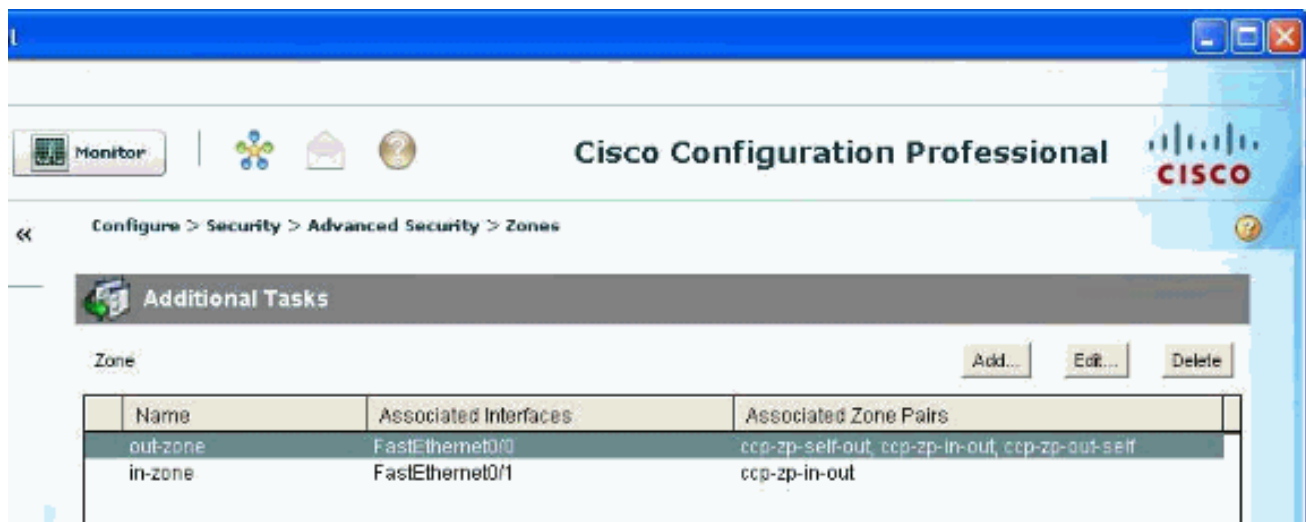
Monitor

Cisco Configuration Professional

cisco

«

Configure > Security > Advanced Security > Zones

Additional Tasks

Zone

Add... Edit... Delete

| Name | Associated Interfaces | Associated Zone Pairs |
|---|---|---|
| out-zone | FastEthernet0/0 | ccp-zp-self-out, ccp-zp-in-out, ccp-zp-out-self |
| in-zone | FastEthernet0/1 | ccp-zp-in-out |